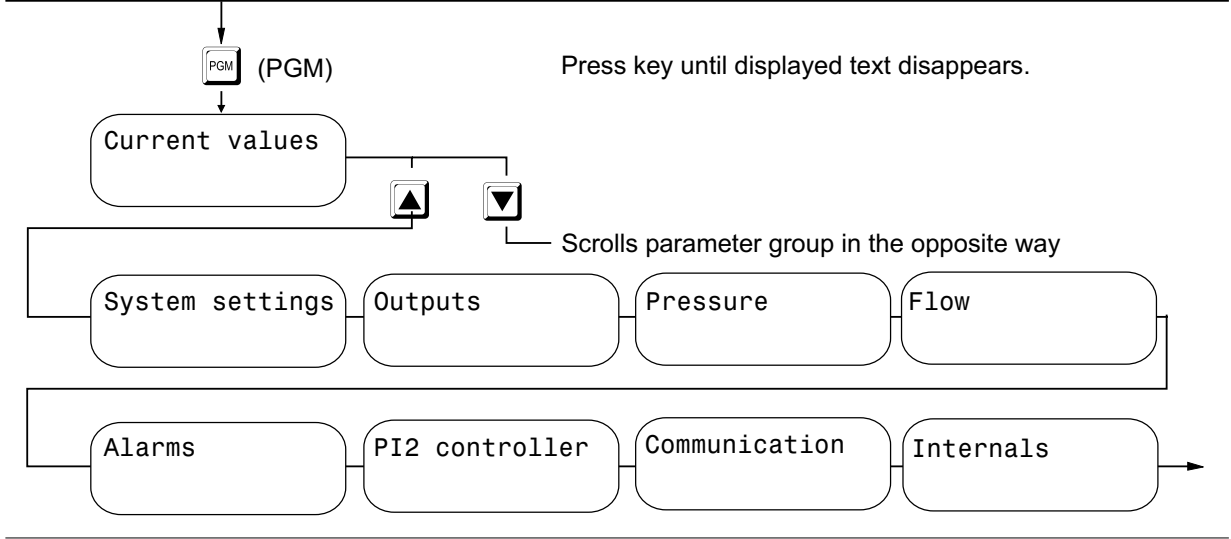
PGM (PGM)

Press key until displayed text disappears.

Current values

Scrolls parameter group in the opposite way

System settings

Outputs

Pressure

Flow

Alarms

PI2 controller

Communication

Internals